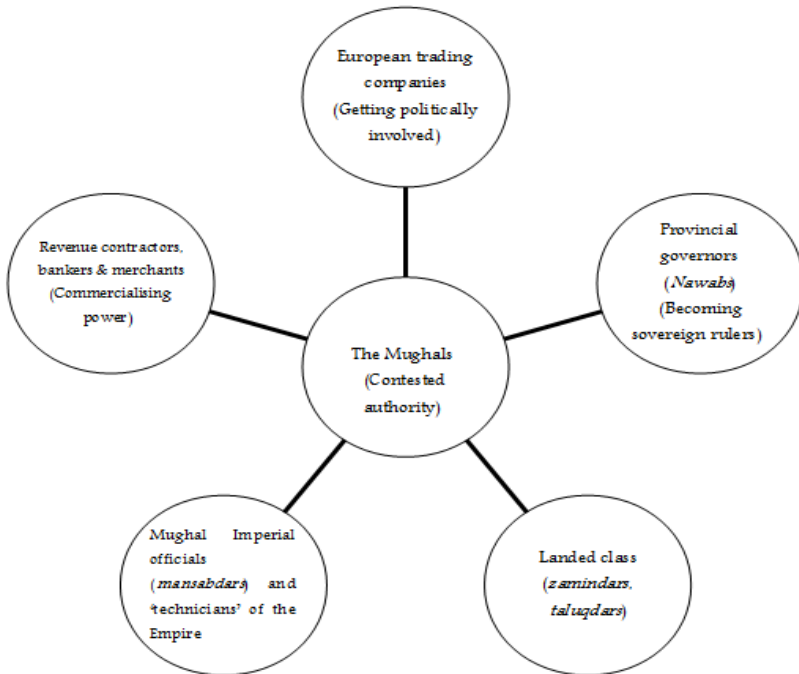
European trading companies (Getting politically involved)

Revenue contractors, bankers & merchants (Commercialising power)

Provincial governors (*Nawabs*) (Becoming sovereign rulers)

The Mughals (Contested authority)

Mughal Imperial officials (*mansabdars*) and 'technicians' of the Empire

Landed class (*zamindars*, *taluqdars*)